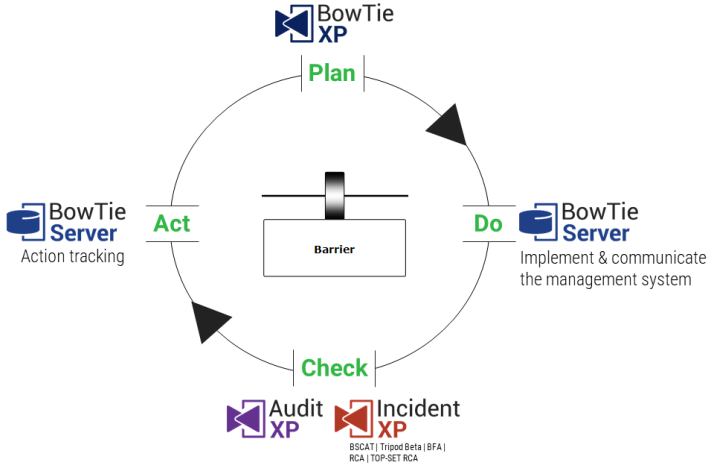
BowTie XP

Plan

BowTie Server
Action tracking

Act

Barrier

Do

BowTie Server
Implement & communicate the management system

Check

Audit XP

Incident XP
BSCAT | Tripod Beta | BFA | RCA | TOP-SET RCA